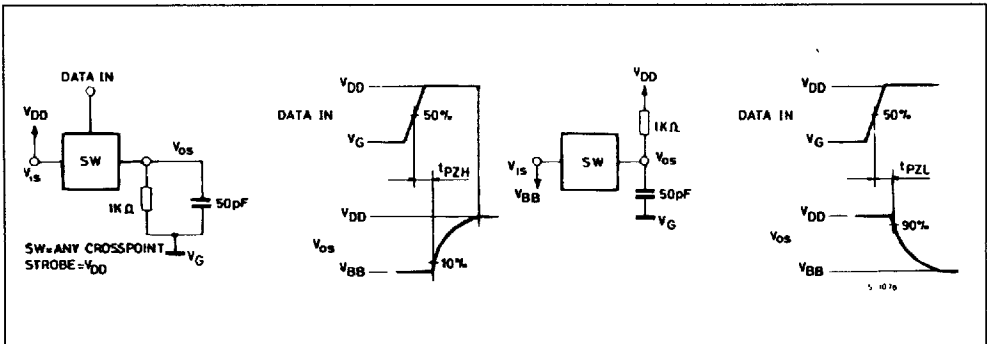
DATA IN
$V_{DD}$
$V_{is}$
SW
$V_{os}$
1KΩ
50pF
SW=ANY CROSSPOINT
STROBE=$V_{DD}$
$V_G$

$V_{DD}$
DATA IN
50%
$V_G$
$t_{PZH}$
$V_{DD}$
$V_{os}$
$V_{BB}$
10%

$V_{DD}$
1KΩ
$V_{is}$
SW
$V_{os}$
$V_{BB}$
50pF
$V_G$

$V_{DD}$
DATA IN
50%
$V_G$
$t_{PZL}$
$V_{DD}$
90%
$V_{os}$
$V_{BB}$
S 1076